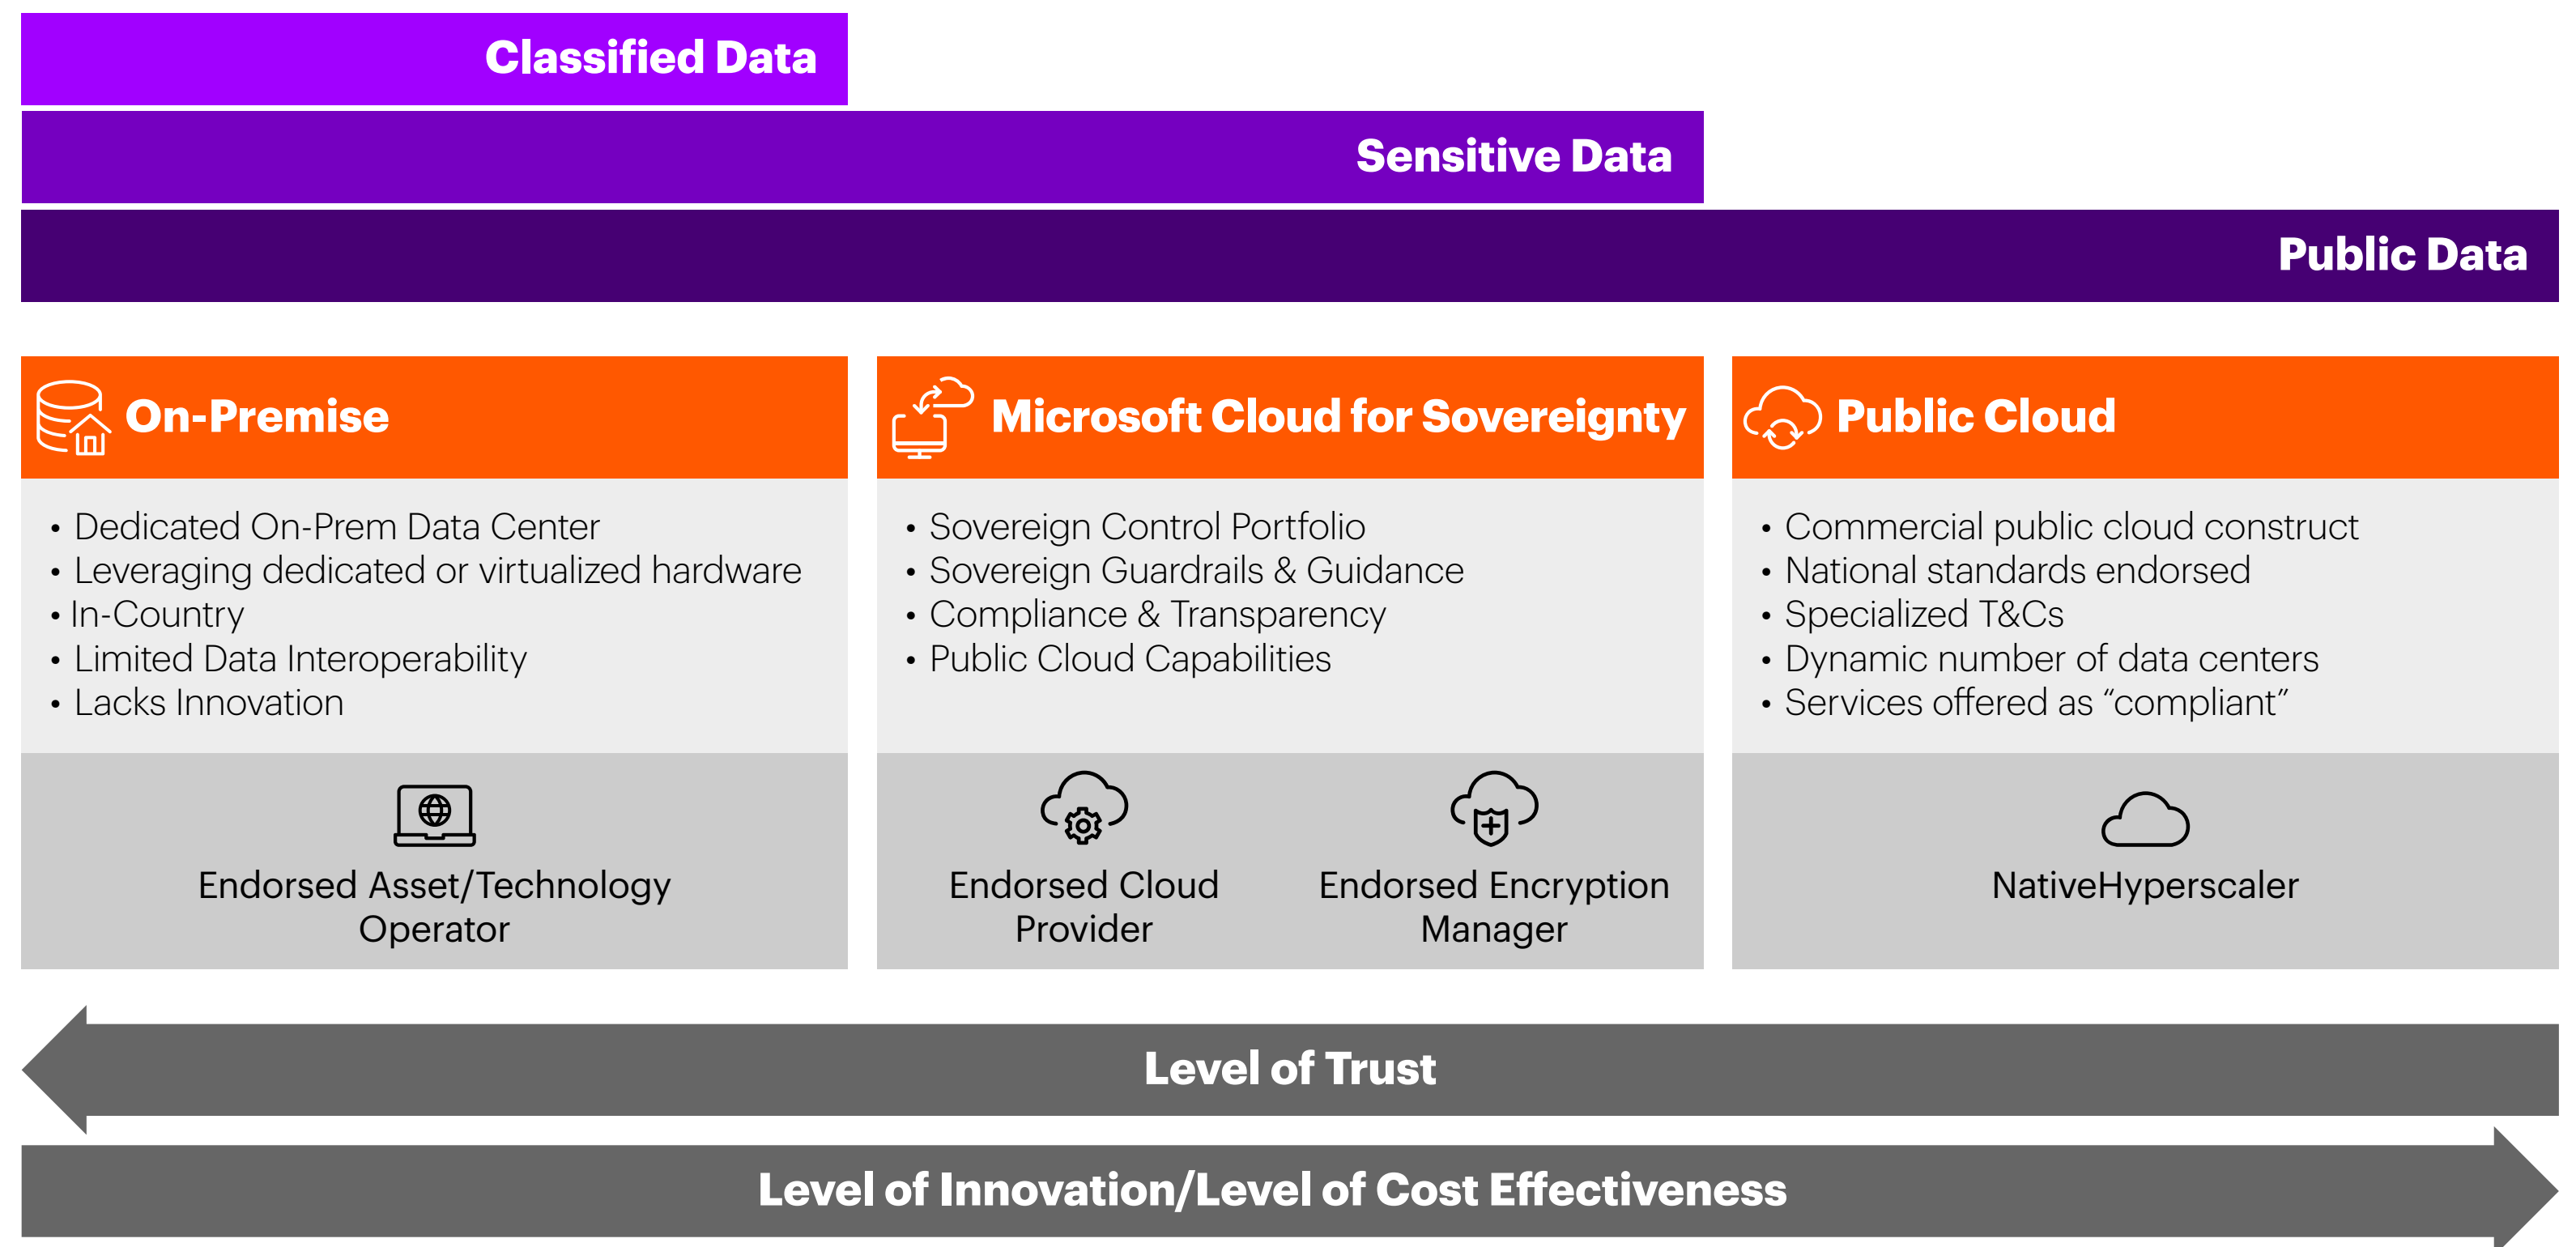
Classified Data

Sensitive Data

Public Data

On-Premise

• Dedicated On-Prem Data Center
• Leveraging dedicated or virtualized hardware
• In-Country
• Limited Data Interoperability
• Lacks Innovation

Endorsed Asset/Technology Operator

Microsoft Cloud for Sovereignty

• Sovereign Control Portfolio
• Sovereign Guardrails & Guidance
• Compliance & Transparency
• Public Cloud Capabilities

Endorsed Cloud Provider

Endorsed Encryption Manager

Public Cloud

• Commercial public cloud construct
• National standards endorsed
• Specialized T&Cs
• Dynamic number of data centers
• Services offered as "compliant"

NativeHyperscaler

Level of Trust

Level of Innovation/Level of Cost Effectiveness